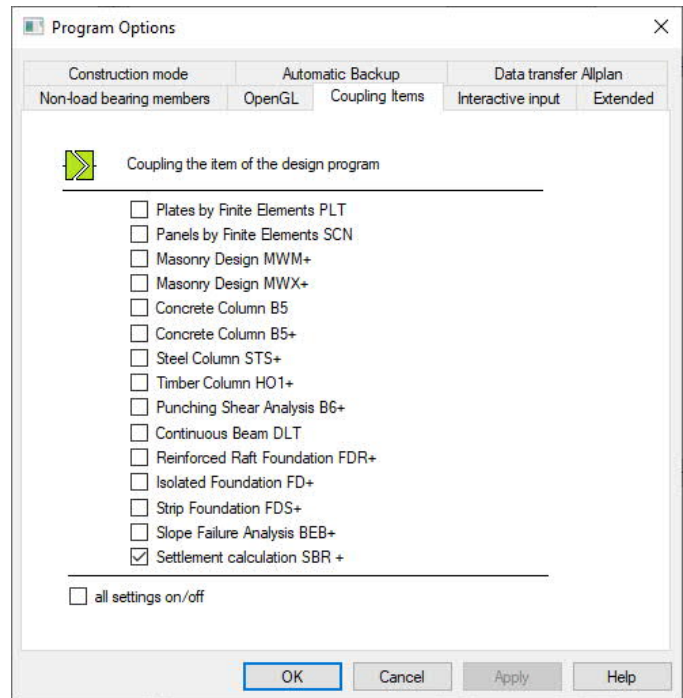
Program Options

Construction mode
Automatic Backup
Data transfer Allplan
Non-load bearing members
OpenGL
Coupling Items
Interactive input
Extended

Coupling the item of the design program

Plates by Finite Elements PLT
Panels by Finite Elements SCN
Masonry Design MWM+
Masonry Design MWX+
Concrete Column B5
Concrete Column B5+
Steel Column STS+
Timber Column HO1+
Punching Shear Analysis B6+
Continuous Beam DLT
Reinforced Raft Foundation FDR+
Isolated Foundation FD+
Strip Foundation FDS+
Slope Failure Analysis BEB+
Settlement calculation SBR +

all settings on/off

OK
Cancel
Apply
Help